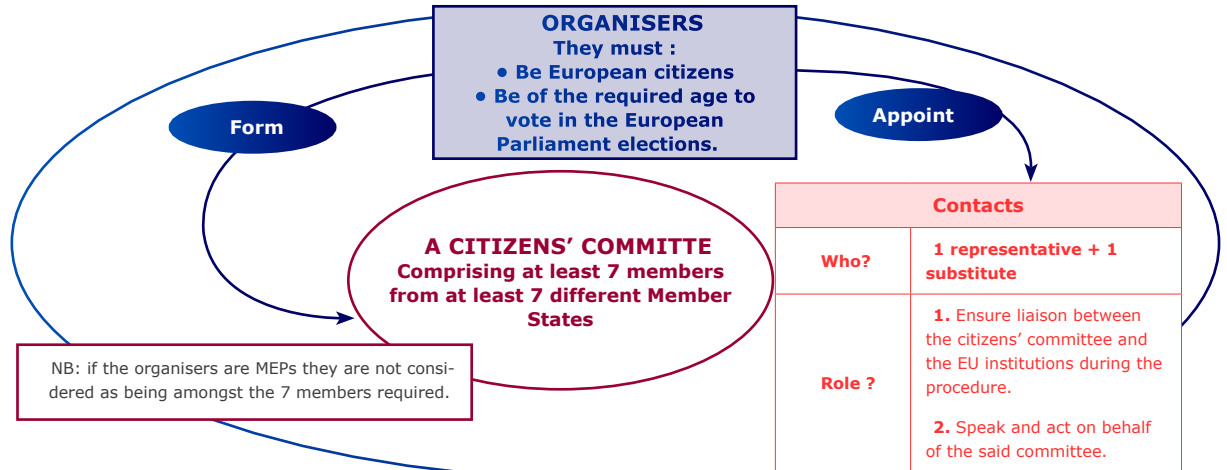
ORGANISERS
They must :
• Be European citizens
• Be of the required age to vote in the European Parliament elections.

Form

Appoint

A CITIZENS' COMMITTE
Comprising at least 7 members from at least 7 different Member States

NB: if the organisers are MEPs they are not considered as being amongst the 7 members required.

| Contacts | |
|---|---|
| Who? | 1 representative + 1 substitute |
| Role ? | 1. Ensure liaison between the citizens' committee and the EU institutions during the procedure.<br><br>2. Speak and act on behalf of the said committee. |